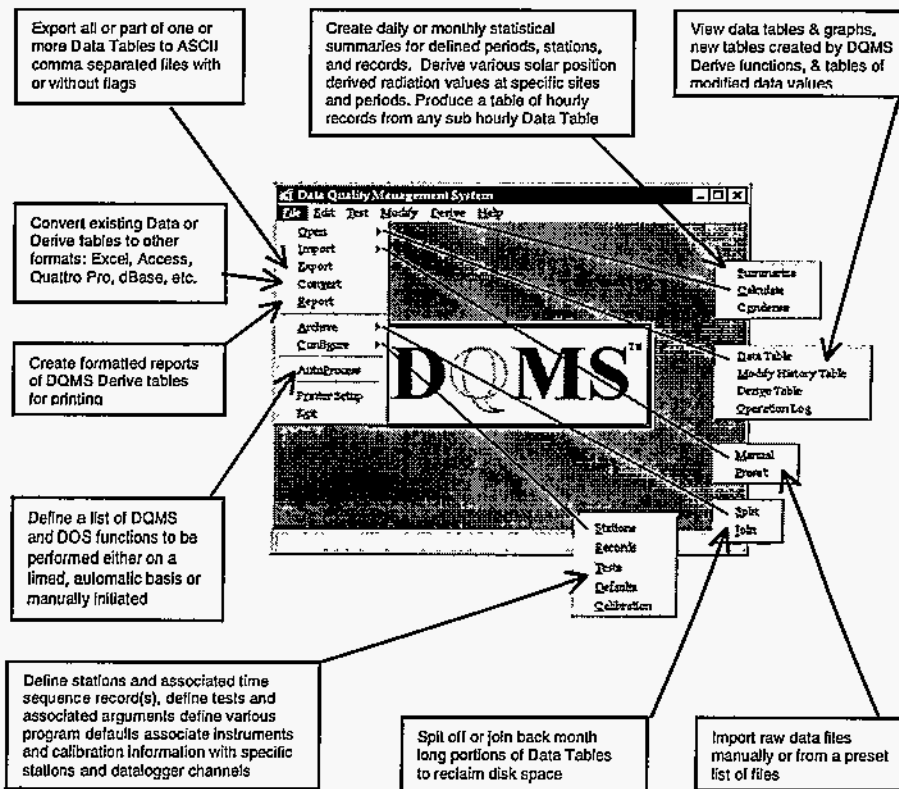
Export all or part of one or more Data Tables to ASCII comma separated files with or without flags

Create daily or monthly statistical summaries for defined periods, stations, and records. Derive various solar position derived radiation values at specific sites and periods. Produce a table of hourly records from any sub hourly Data Table

View data tables & graphs, new tables created by DQMS Derive functions, & tables of modified data values

Convert existing Data or Derive tables to other formats: Excel, Access, Quattro Pro, dBase, etc.

Create formatted reports of DQMS Derive tables for printing

Define a list of DQMS and DOS functions to be performed either on a timed, automatic basis or manually initiated

Data Quality Management System
File Edit Test Modify Derive Help
Open
Import
Export
Convert
Report
Archive
Configure
AutoProcess
Printer Setup
Exit

DQMS™

Summaries
Calculate
Condense

Data Table
Modify History Table
Derive Table
Operation Log

Manual
Preset

Split
Join

Stations
Records
Tests
Defaults
Calibration

Define stations and associated time sequence record(s), define tests and associated arguments define various program defaults associate instruments and calibration information with specific stations and datalogger channels

Spit off or join back month long portions of Data Tables to reclaim disk space

Import raw data files manually or from a preset list of files